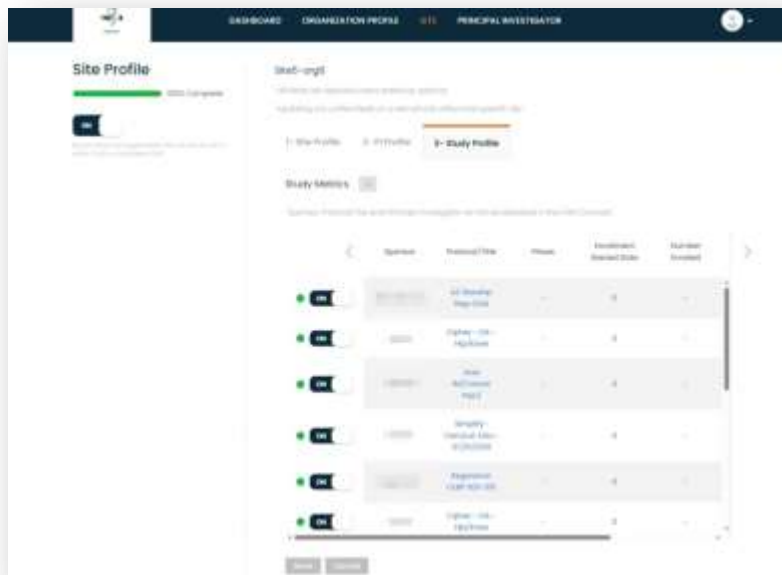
DASHBOARD ORGANIZATION PROFILE SITE PRINCIPAL INVESTIGATOR

Site Profile

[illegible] Complete

ON

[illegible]

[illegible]

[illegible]

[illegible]

1 - Site Profile 2 - PI Profile 3 - Study Profile

Study Metrics

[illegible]

| | Sponsor | Protocol/Title | Phase | Enrollment Started Date | Number Enrolled |
|---|---|---|---|---|---|
| ON | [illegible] | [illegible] | - | 0 | - |
| ON | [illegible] | Cipher - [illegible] | - | 0 | - |
| ON | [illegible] | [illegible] | - | 0 | - |
| ON | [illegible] | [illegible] | - | 0 | - |
| ON | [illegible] | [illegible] | - | 0 | - |
| ON | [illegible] | Cipher - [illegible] | - | 0 | - |

Save Cancel